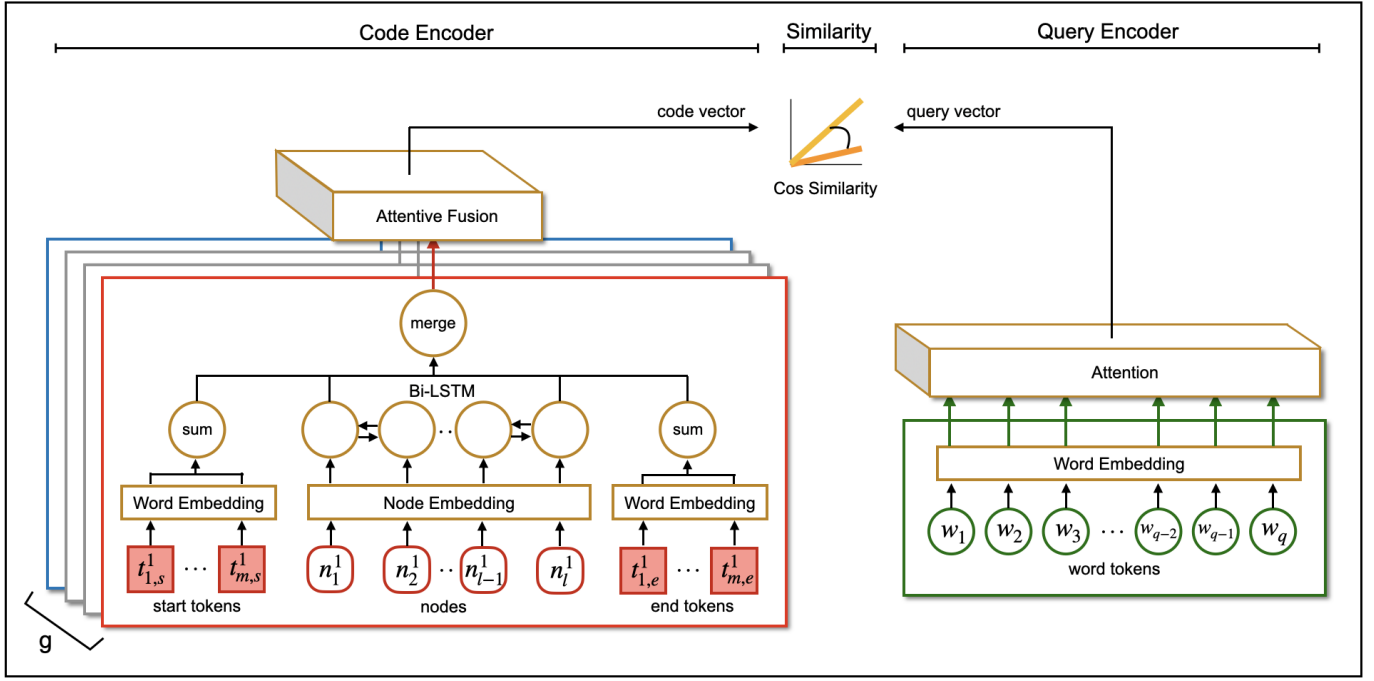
Code Encoder

Similarity

Query Encoder

code vector

query vector

Cos Similarity

Attentive Fusion

merge

Bi-LSTM

sum

sum

Word Embedding

Node Embedding

Word Embedding

$t^1_{1,s}$ ⋯ $t^1_{m,s}$

start tokens

$n^1_1$ $n^1_2$ ⋯ $n^1_{l-1}$ $n^1_l$

nodes

$t^1_{1,e}$ ⋯ $t^1_{m,e}$

end tokens

g

Attention

Word Embedding

$w_1$ $w_2$ $w_3$ ⋯ $w_{q-2}$ $w_{q-1}$ $w_q$

word tokens